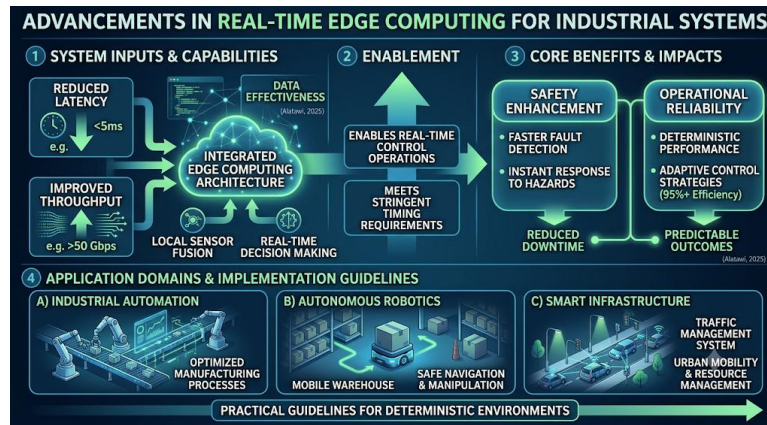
ADVANCEMENTS IN REAL-TIME EDGE COMPUTING FOR INDUSTRIAL SYSTEMS

1 SYSTEM INPUTS & CAPABILITIES

REDUCED LATENCY
e.g. <5ms

DATA EFFECTIVENESS
(Alatawi, 2025)

INTEGRATED EDGE COMPUTING ARCHITECTURE

IMPROVED THROUGHPUT
e.g. >50 Gbps

LOCAL SENSOR FUSION

REAL-TIME DECISION MAKING

2 ENABLEMENT

ENABLES REAL-TIME CONTROL OPERATIONS

MEETS STRINGENT TIMING REQUIREMENTS

3 CORE BENEFITS & IMPACTS

SAFETY ENHANCEMENT
• FASTER FAULT DETECTION
• INSTANT RESPONSE TO HAZARDS

OPERATIONAL RELIABILITY
• DETERMINISTIC PERFORMANCE
• ADAPTIVE CONTROL STRATEGIES (95%+ Efficiency)

REDUCED DOWNTIME

PREDICTABLE OUTCOMES

(Alatawi, 2025)

4 APPLICATION DOMAINS & IMPLEMENTATION GUIDELINES

A) INDUSTRIAL AUTOMATION
OPTIMIZED MANUFACTURING PROCESSES

B) AUTONOMOUS ROBOTICS
MOBILE WAREHOUSE
SAFE NAVIGATION & MANIPULATION

C) SMART INFRASTRUCTURE
TRAFFIC MANAGEMENT SYSTEM
URBAN MOBILITY & RESOURCE MANAGEMENT

PRACTICAL GUIDELINES FOR DETERMINISTIC ENVIRONMENTS